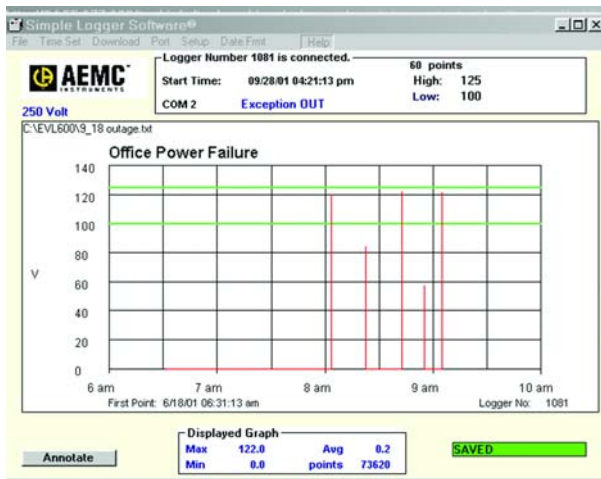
Simple Logger Software®

File Time Set Download Port Setup Date Fmt Help

AEMC INSTRUMENTS

Logger Number 1081 is connected.

Start Time: 09/28/01 04:21:13 pm

COM 2 Exception OUT

60 points

High: 125

Low: 100

250 Volt

C:\EVL600\9_18 outage.txt

Office Power Failure

140
120
100
80
V
60
40
20
0

6 am 7 am 8 am 9 am 10 am

First Point: 6/18/01 06:31:13 am

Logger No: 1081

Annotate

Displayed Graph

| Max | 122.0 | Avg | 0.2 |
|---|---|---|---|
| Min | 0.0 | points | 73620 |

SAVED